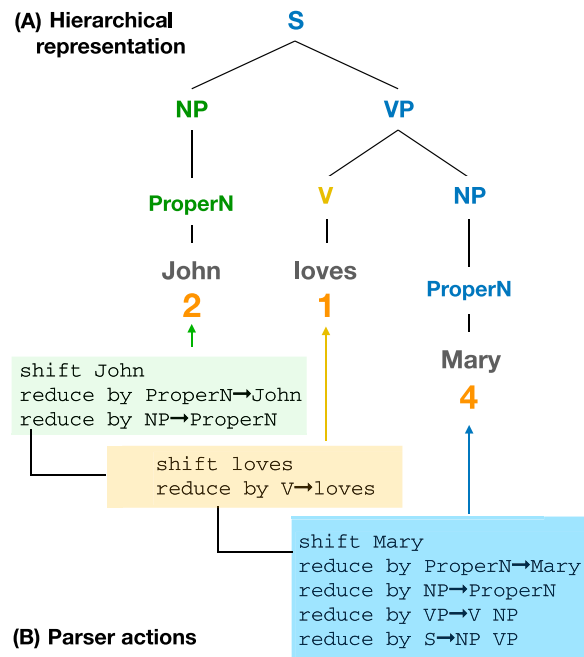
(A) Hierarchical representation

S

NP

VP

ProperN

V

NP

John

loves

ProperN

2

1

Mary

4

shift John
reduce by ProperN→John
reduce by NP→ProperN

shift loves
reduce by V→loves

shift Mary
reduce by ProperN→Mary
reduce by NP→ProperN
reduce by VP→V NP
reduce by S→NP VP

(B) Parser actions